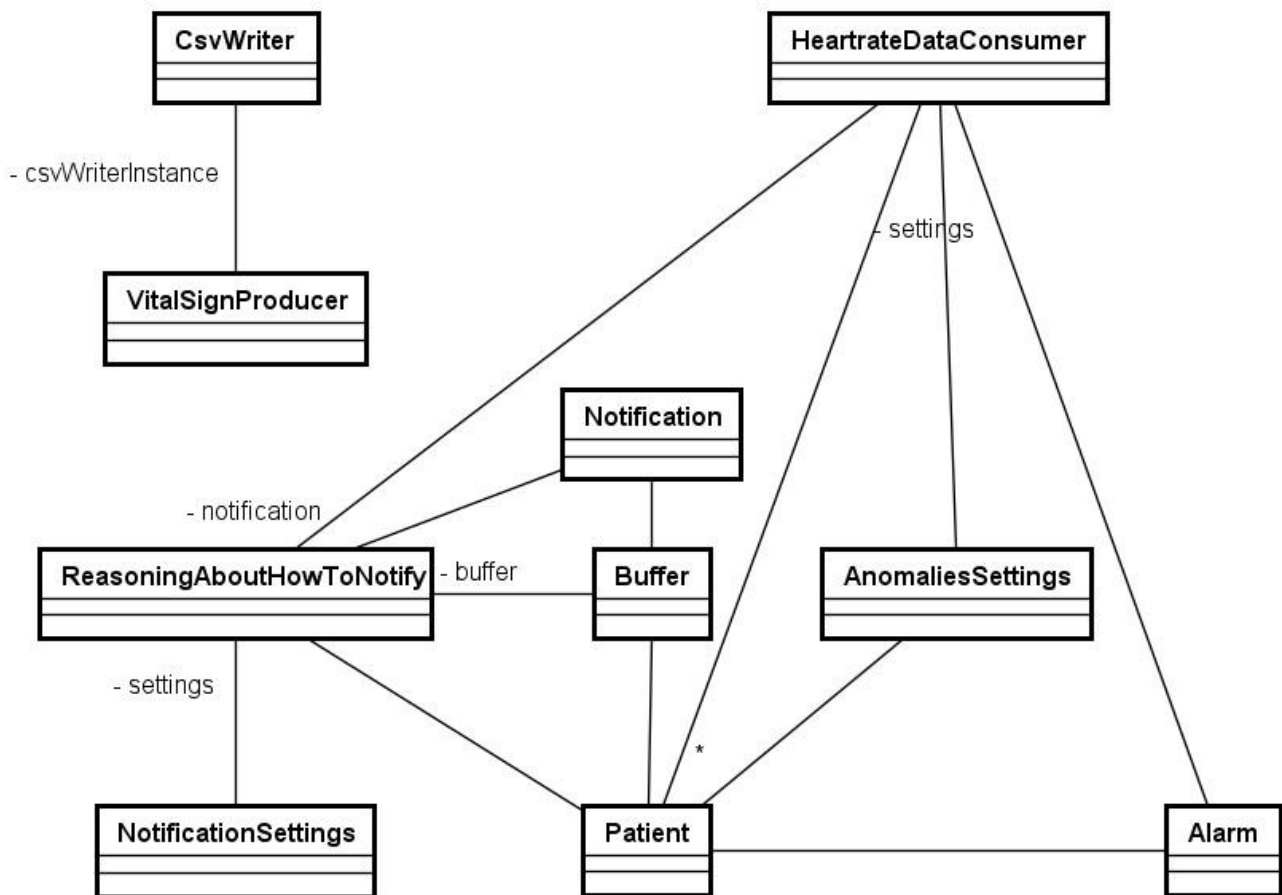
CsvWriter

HeartrateDataConsumer

- csvWriterInstance

- settings

VitalSignProducer

Notification

- notification

ReasoningAboutHowToNotify

- buffer

Buffer

AnomaliesSettings

- settings

*

NotificationSettings

Patient

Alarm